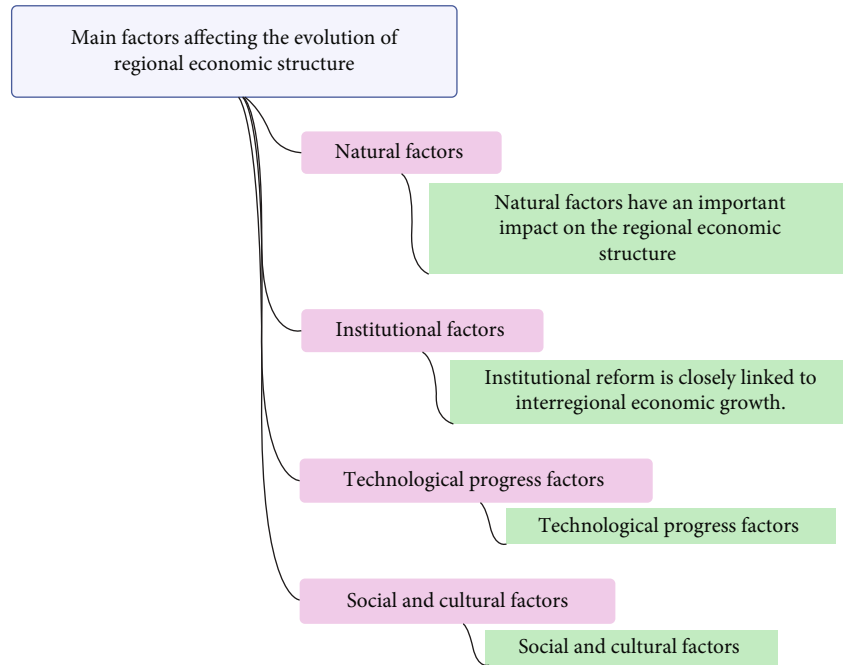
Main factors affecting the evolution of regional economic structure

Natural factors

Natural factors have an important impact on the regional economic structure

Institutional factors

Institutional reform is closely linked to interregional economic growth.

Technological progress factors

Technological progress factors

Social and cultural factors

Social and cultural factors